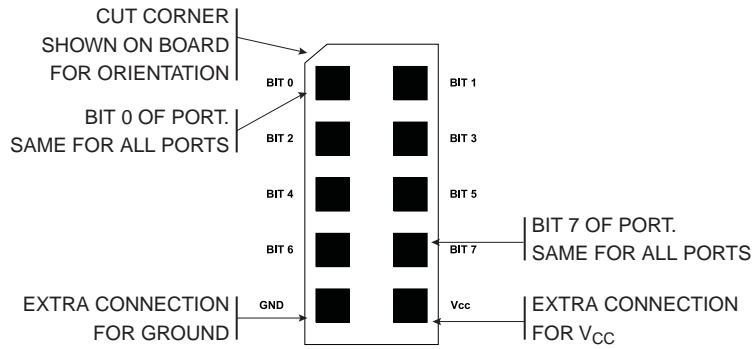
CUT CORNER
SHOWN ON BOARD
FOR ORIENTATION

BIT 0 OF PORT.
SAME FOR ALL PORTS

BIT 0
BIT 1
BIT 2
BIT 3
BIT 4
BIT 5
BIT 6
BIT 7

BIT 7 OF PORT.
SAME FOR ALL PORTS

EXTRA CONNECTION
FOR GROUND

GND
Vcc

EXTRA CONNECTION
FOR $V_{CC}$